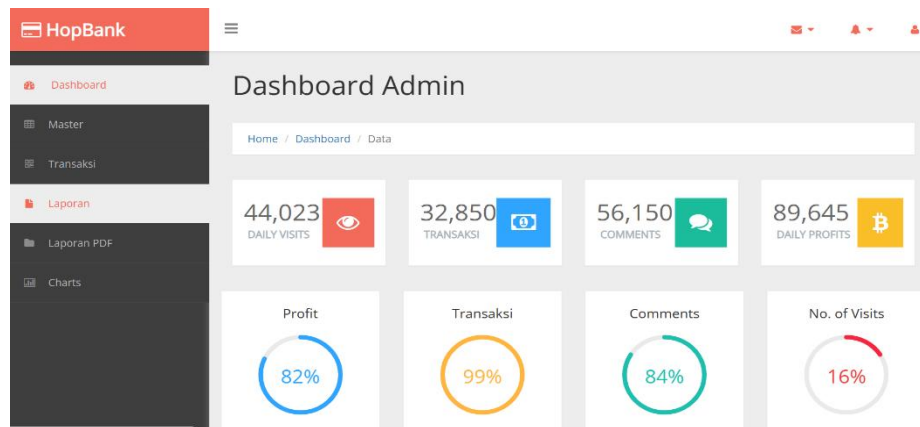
HopBank

Dashboard
Master
Transaksi
Laporan
Laporan PDF
Charts

Dashboard Admin

Home / Dashboard / Data

44,023
DAILY VISITS

32,850
TRANSAKSI

56,150
COMMENTS

89,645
DAILY PROFITS

Profit
82%

Transaksi
99%

Comments
84%

No. of Visits
16%